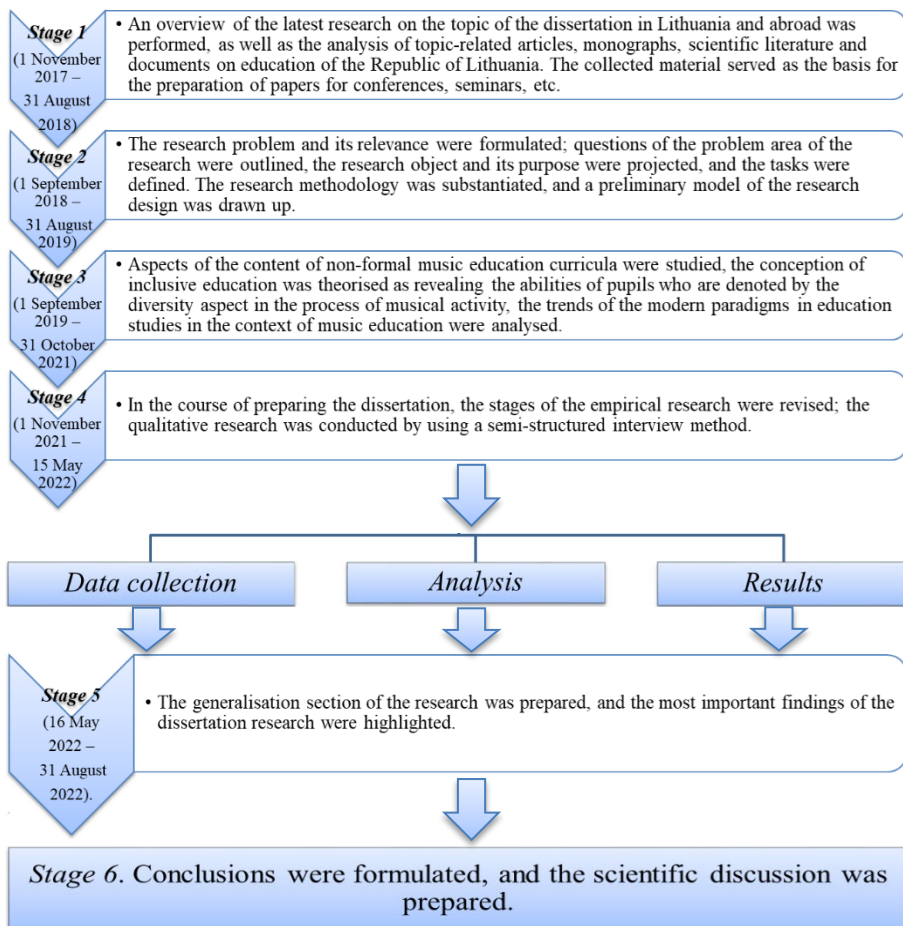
Stage 1
(1 November 2017 – 31 August 2018)

• An overview of the latest research on the topic of the dissertation in Lithuania and abroad was performed, as well as the analysis of topic-related articles, monographs, scientific literature and documents on education of the Republic of Lithuania. The collected material served as the basis for the preparation of papers for conferences, seminars, etc.

Stage 2
(1 September 2018 – 31 August 2019)

• The research problem and its relevance were formulated; questions of the problem area of the research were outlined, the research object and its purpose were projected, and the tasks were defined. The research methodology was substantiated, and a preliminary model of the research design was drawn up.

Stage 3
(1 September 2019 – 31 October 2021)

• Aspects of the content of non-formal music education curricula were studied, the conception of inclusive education was theorised as revealing the abilities of pupils who are denoted by the diversity aspect in the process of musical activity, the trends of the modern paradigms in education studies in the context of music education were analysed.

Stage 4
(1 November 2021 – 15 May 2022)

• In the course of preparing the dissertation, the stages of the empirical research were revised; the qualitative research was conducted by using a semi-structured interview method.

Data collection

Analysis

Results

Stage 5
(16 May 2022 – 31 August 2022).

• The generalisation section of the research was prepared, and the most important findings of the dissertation research were highlighted.

Stage 6. Conclusions were formulated, and the scientific discussion was prepared.